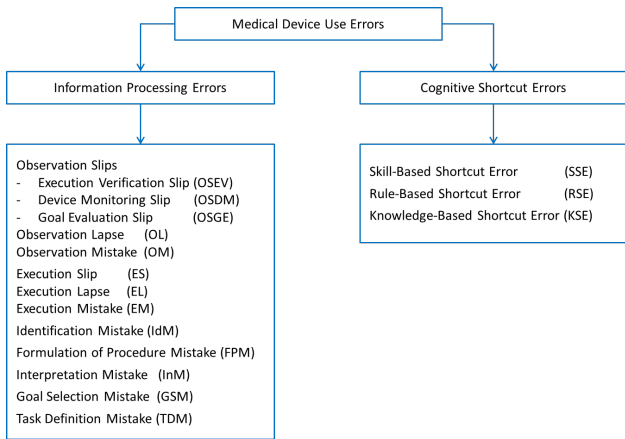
Medical Device Use Errors

Information Processing Errors

Cognitive Shortcut Errors

Observation Slips
- Execution Verification Slip (OSEV)
- Device Monitoring Slip (OSDM)
- Goal Evaluation Slip (OSGE)
Observation Lapse (OL)
Observation Mistake (OM)
Execution Slip (ES)
Execution Lapse (EL)
Execution Mistake (EM)
Identification Mistake (IdM)
Formulation of Procedure Mistake (FPM)
Interpretation Mistake (InM)
Goal Selection Mistake (GSM)
Task Definition Mistake (TDM)

Skill-Based Shortcut Error (SSE)
Rule-Based Shortcut Error (RSE)
Knowledge-Based Shortcut Error (KSE)